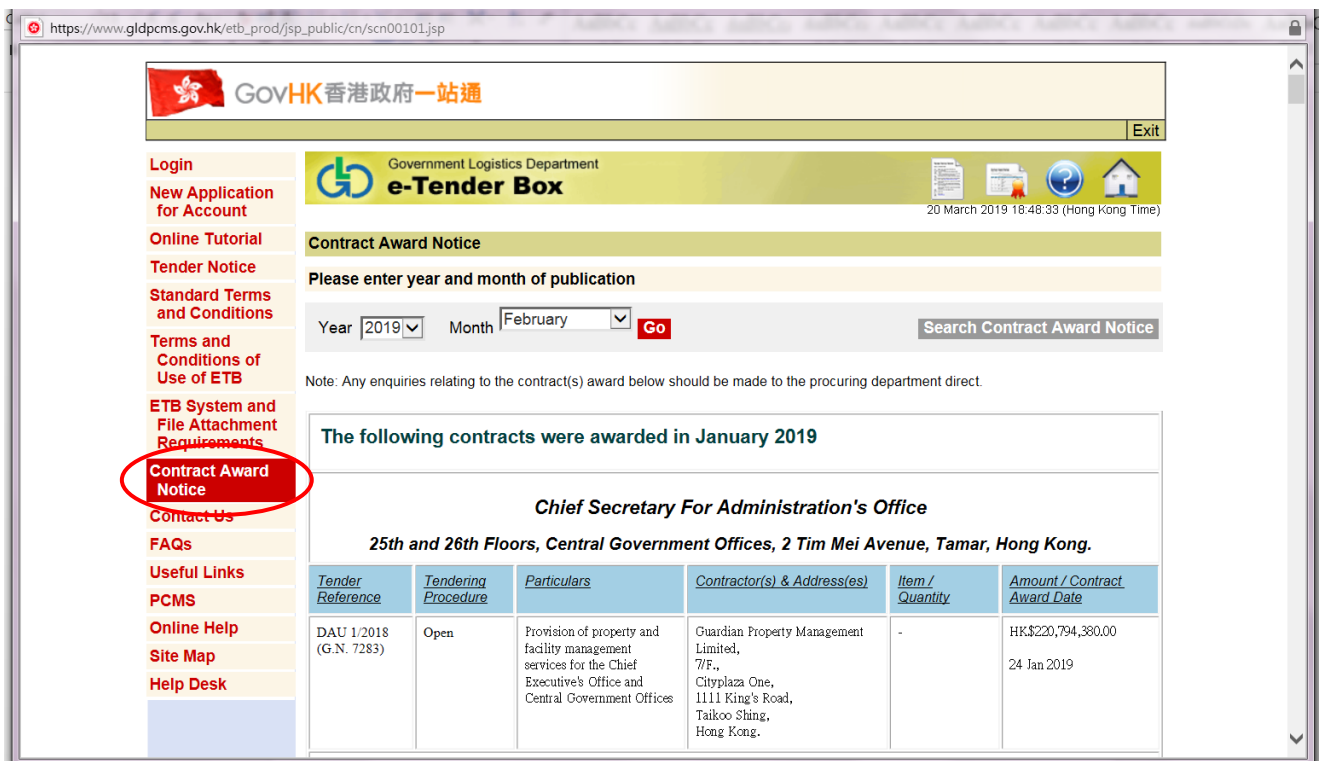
https://www.gldpcms.gov.hk/etb_prod/jsp_public/cn/scn00101.jsp

GovHK香港政府一站通

Exit

Login
New Application for Account
Online Tutorial
Tender Notice
Standard Terms and Conditions
Terms and Conditions of Use of ETB
ETB System and File Attachment Requirements
Contract Award Notice
Contact Us
FAQs
Useful Links
PCMS
Online Help
Site Map
Help Desk

Government Logistics Department
e-Tender Box

20 March 2019 18:48:33 (Hong Kong Time)

Contract Award Notice

Please enter year and month of publication

Year 2019 Month February Go

Search Contract Award Notice

Note: Any enquiries relating to the contract(s) award below should be made to the procuring department direct.

The following contracts were awarded in January 2019

Chief Secretary For Administration's Office

25th and 26th Floors, Central Government Offices, 2 Tim Mei Avenue, Tamar, Hong Kong.

| Tender Reference | Tendering Procedure | Particulars | Contractor(s) & Address(es) | Item / Quantity | Amount / Contract Award Date |
|---|---|---|---|---|---|
| DAU 1/2018 (G.N. 7283) | Open | Provision of property and facility management services for the Chief Executive's Office and Central Government Offices | Guardian Property Management Limited, 7/F., Cityplaza One, 1111 King's Road, Taikoo Shing, Hong Kong. | - | HK$220,794,380.00 24 Jan 2019 |